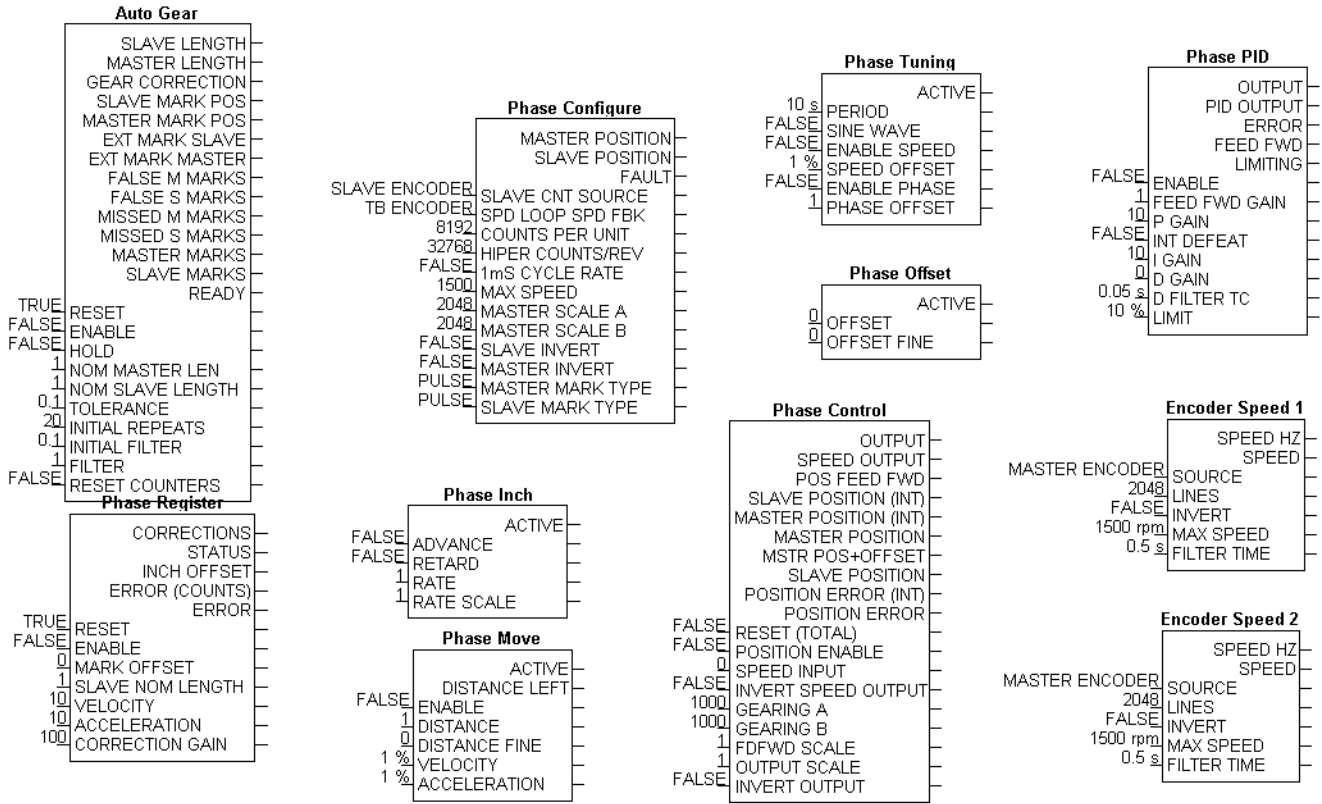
Auto Gear
SLAVE LENGTH
MASTER LENGTH
GEAR CORRECTION
SLAVE MARK POS
MASTER MARK POS
EXT MARK SLAVE
EXT MARK MASTER
FALSE M MARKS
FALSE S MARKS
MISSED M MARKS
MISSED S MARKS
MASTER MARKS
SLAVE MARKS
READY
TRUE RESET
FALSE ENABLE
FALSE HOLD
1 NOM MASTER LEN
1 NOM SLAVE LENGTH
0.1 TOLERANCE
20 INITIAL REPEATS
0.1 INITIAL FILTER
1 FILTER
FALSE RESET COUNTERS

Phase Register
CORRECTIONS
STATUS
INCH OFFSET
ERROR (COUNTS)
ERROR
TRUE RESET
FALSE ENABLE
0 MARK OFFSET
1 SLAVE NOM LENGTH
10 VELOCITY
10 ACCELERATION
100 CORRECTION GAIN

Phase Configure
MASTER POSITION
SLAVE POSITION
FAULT
SLAVE ENCODER SLAVE CNT SOURCE
TB ENCODER SPD LOOP SPD FBK
8192 COUNTS PER UNIT
32768 HIPER COUNTS/REV
FALSE 1mS CYCLE RATE
1500 MAX SPEED
2048 MASTER SCALE A
2048 MASTER SCALE B
FALSE SLAVE INVERT
FALSE MASTER INVERT
PULSE MASTER MARK TYPE
PULSE SLAVE MARK TYPE

Phase Inch
ACTIVE
FALSE ADVANCE
FALSE RETARD
1 RATE
1 RATE SCALE

Phase Move
ACTIVE
DISTANCE LEFT
FALSE ENABLE
1 DISTANCE
0 DISTANCE FINE
1 % VELOCITY
1 % ACCELERATION

Phase Tuning
ACTIVE
10 s PERIOD
FALSE SINE WAVE
FALSE ENABLE SPEED
1 % SPEED OFFSET
FALSE ENABLE PHASE
1 PHASE OFFSET

Phase Offset
ACTIVE
0 OFFSET
0 OFFSET FINE

Phase Control
OUTPUT
SPEED OUTPUT
POS FEED FWD
SLAVE POSITION (INT)
MASTER POSITION (INT)
MASTER POSITION
MSTR POS+OFFSET
SLAVE POSITION
POSITION ERROR (INT)
POSITION ERROR
FALSE RESET (TOTAL)
FALSE POSITION ENABLE
0 SPEED INPUT
FALSE INVERT SPEED OUTPUT
1000 GEARING A
1000 GEARING B
1 FDFWD SCALE
1 OUTPUT SCALE
FALSE INVERT OUTPUT

Phase PID
OUTPUT
PID OUTPUT
ERROR
FEED FWD
LIMITING
FALSE ENABLE
1 FEED FWD GAIN
10 P GAIN
FALSE INT DEFEAT
10 I GAIN
0 D GAIN
0.05 s D FILTER TC
10 % LIMIT

Encoder Speed 1
SPEED HZ
SPEED
MASTER ENCODER SOURCE
2048 LINES
FALSE INVERT
1500 rpm MAX SPEED
0.5 s FILTER TIME

Encoder Speed 2
SPEED HZ
SPEED
MASTER ENCODER SOURCE
2048 LINES
FALSE INVERT
1500 rpm MAX SPEED
0.5 s FILTER TIME